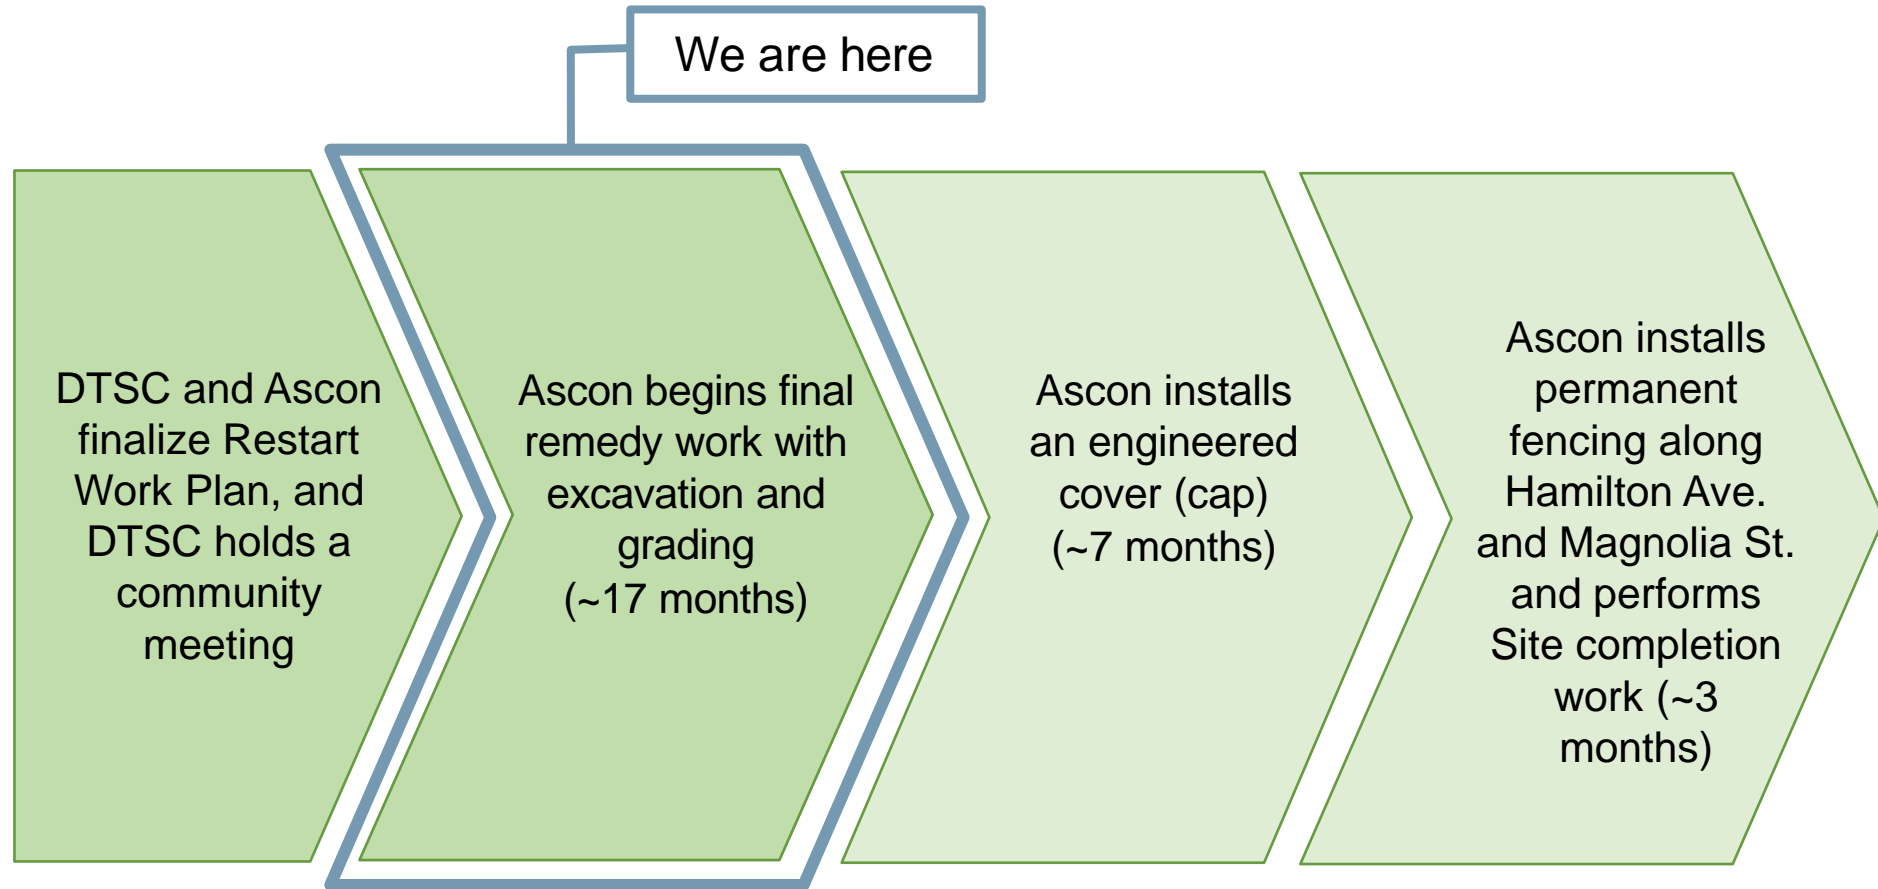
We are here

DTSC and Ascon finalize Restart Work Plan, and DTSC holds a community meeting

Ascon begins final remedy work with excavation and grading (~17 months)

Ascon installs an engineered cover (cap) (~7 months)

Ascon installs permanent fencing along Hamilton Ave. and Magnolia St. and performs Site completion work (~3 months)